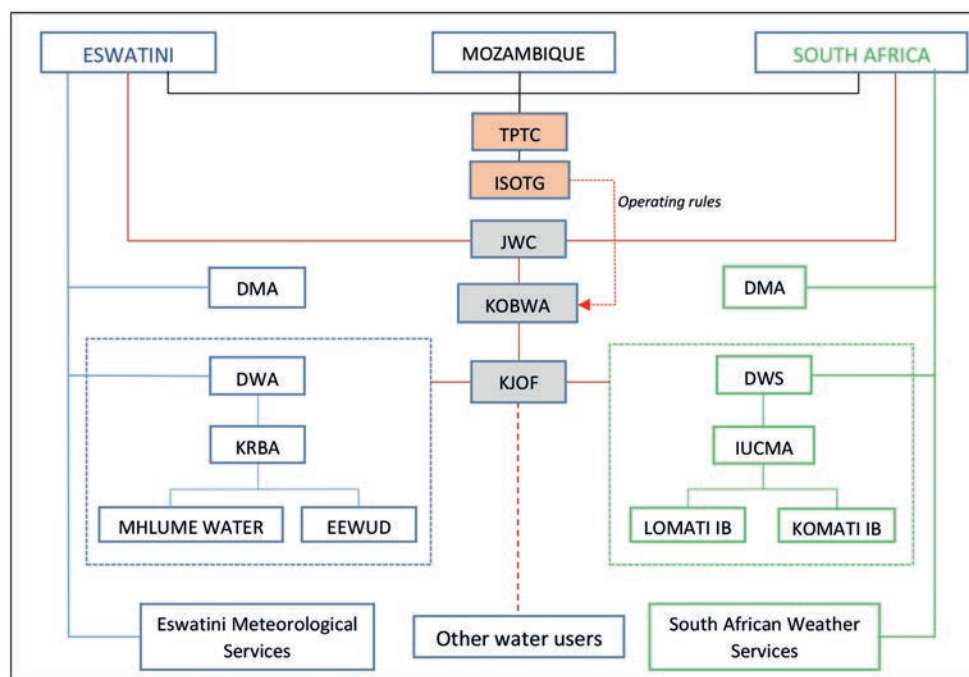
ESWATINI

MOZAMBIQUE

SOUTH AFRICA

TPTC

ISOTG

Operating rules

JWC

DMA

KOBWA

DMA

DWA

KJOF

DWS

KRBA

IUCMA

MHLUME WATER

EEWUD

LOMATI IB

KOMATI IB

Eswatini Meteorological Services

Other water users

South African Weather Services